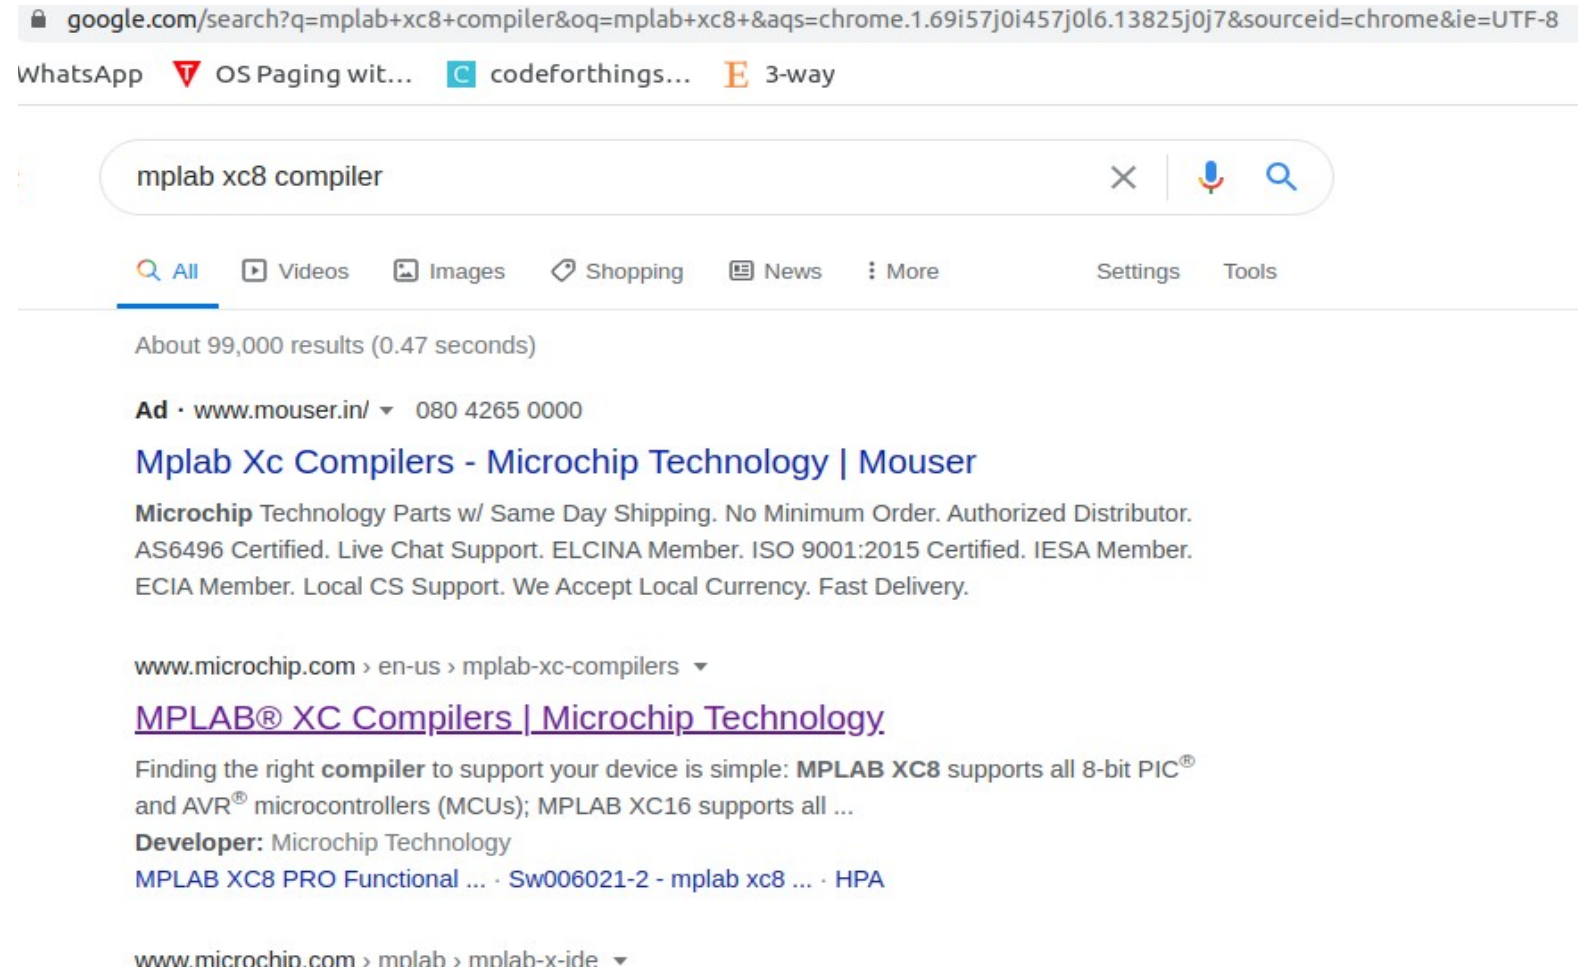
google.com/search?q=mplab+xc8+compiler&oq=mplab+xc8+&aqs=chrome.1.69i57j0i457j0l6.13825j0j7&sourceid=chrome&ie=UTF-8

WhatsApp OS Paging wit... C codeforthings... E 3-way

mplab xc8 compiler

All Videos Images Shopping News More Settings Tools

About 99,000 results (0.47 seconds)

Ad · www.mouser.in/ 080 4265 0000

Mplab Xc Compilers - Microchip Technology | Mouser

Microchip Technology Parts w/ Same Day Shipping. No Minimum Order. Authorized Distributor. AS6496 Certified. Live Chat Support. ELCINA Member. ISO 9001:2015 Certified. IESA Member. ECIA Member. Local CS Support. We Accept Local Currency. Fast Delivery.

www.microchip.com › en-us › mplab-xc-compilers

MPLAB® XC Compilers | Microchip Technology

Finding the right compiler to support your device is simple: MPLAB XC8 supports all 8-bit PIC® and AVR® microcontrollers (MCUs); MPLAB XC16 supports all ...

Developer: Microchip Technology

MPLAB XC8 PRO Functional ... · Sw006021-2 - mplab xc8 ... · HPA

www.microchip.com › mplab › mplab-x-ide